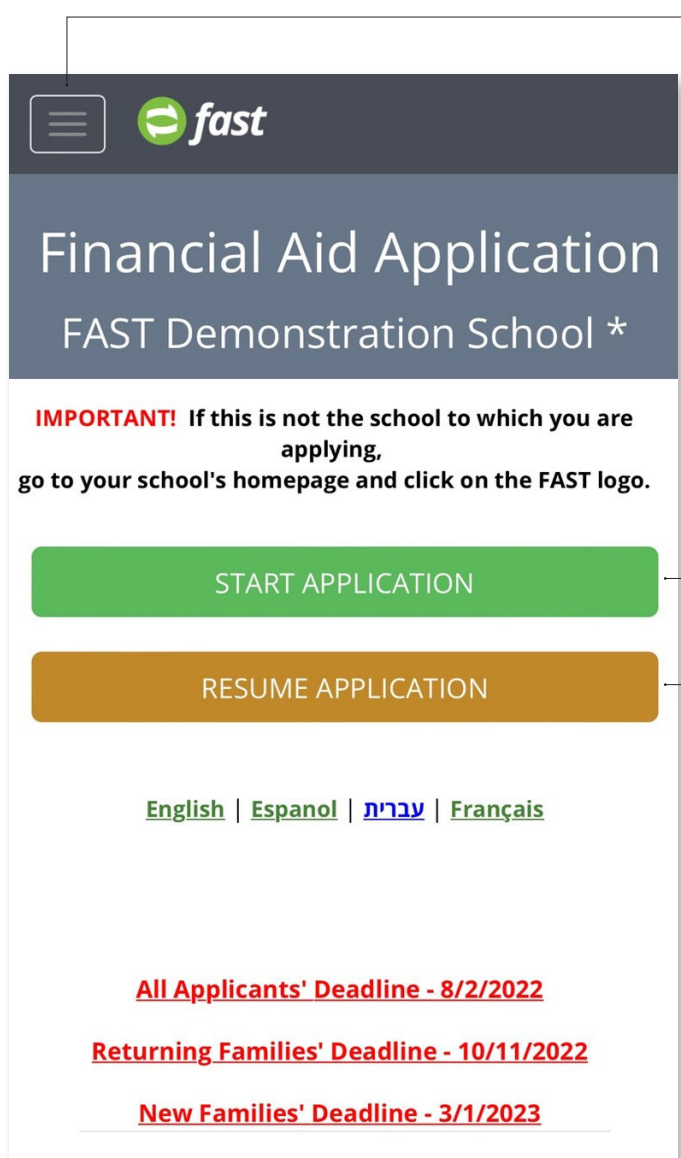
fast

Financial Aid Application

FAST Demonstration School *

IMPORTANT! If this is not the school to which you are applying, go to your school's homepage and click on the FAST logo.

START APPLICATION

RESUME APPLICATION

English | Espanol | עברית | Français

All Applicants' Deadline - 8/2/2022

Returning Families' Deadline - 10/11/2022

New Families' Deadline - 3/1/2023